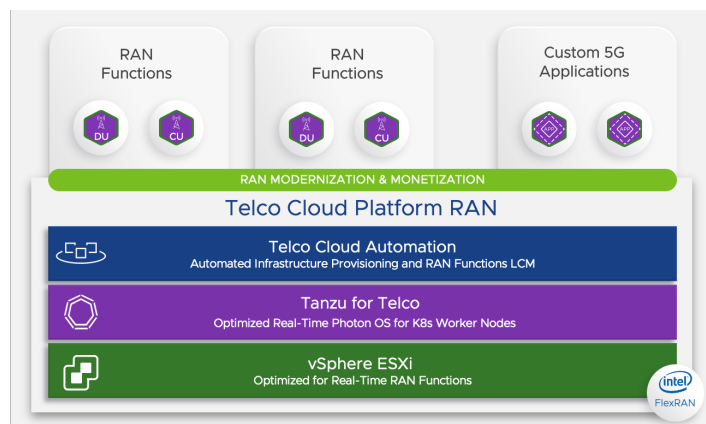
RAN Functions

DU

CU

RAN Functions

DU

CU

Custom 5G Applications

RAN MODERNIZATION & MONETIZATION

Telco Cloud Platform RAN

Telco Cloud Automation
Automated Infrastructure Provisioning and RAN Functions LCM

Tanzu for Telco
Optimized Real-Time Photon OS for K8s Worker Nodes

vSphere ESXi
Optimized for Real-Time RAN Functions

intel
FlexRAN